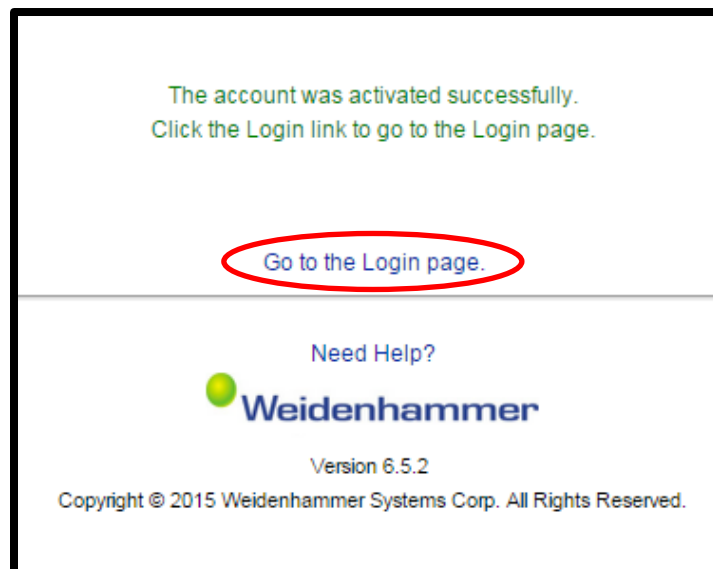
The account was activated successfully.
Click the Login link to go to the Login page.

Go to the Login page.

Need Help?

Weidenhammer

Version 6.5.2

Copyright © 2015 Weidenhammer Systems Corp. All Rights Reserved.